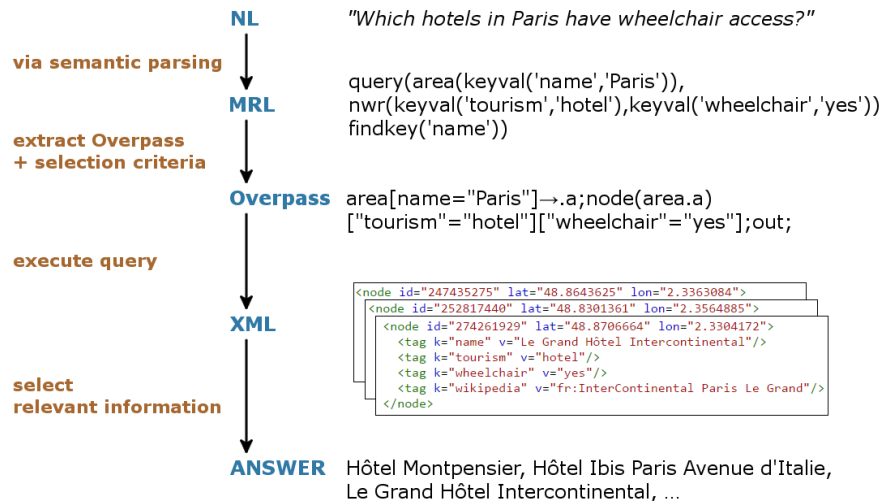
NL "Which hotels in Paris have wheelchair access?"

via semantic parsing

MRL query(area(keyval('name','Paris')), nwr(keyval('tourism','hotel'),keyval('wheelchair','yes')) findkey('name'))

extract Overpass + selection criteria

Overpass area[name="Paris"]→.a;node(area.a) ["tourism"="hotel"]["wheelchair"="yes"];out;

execute query

XML

<node id="247435275" lat="48.8643625" lon="2.3363084">
<node id="252817440" lat="48.8301361" lon="2.3564885">
<node id="274261929" lat="48.8706664" lon="2.3304172">
<tag k="name" v="Le Grand Hôtel Intercontinental"/>
<tag k="tourism" v="hotel"/>
<tag k="wheelchair" v="yes"/>
<tag k="wikipedia" v="fr:InterContinental Paris Le Grand"/>
</node>

select relevant information

ANSWER Hôtel Montpensier, Hôtel Ibis Paris Avenue d'Italie, Le Grand Hôtel Intercontinental, ...